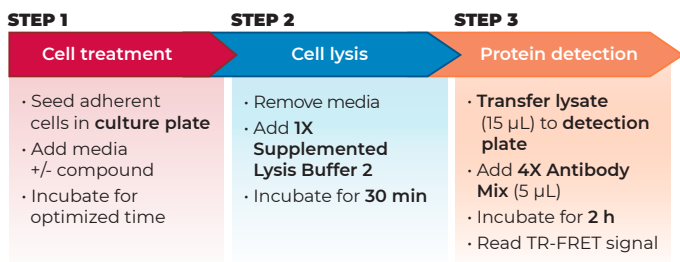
STEP 1

Cell treatment

• Seed adherent cells in **culture plate**
• Add media +/- compound
• Incubate for optimized time

STEP 2

Cell lysis

• Remove media
• Add **1X Supplemented Lysis Buffer 2**
• Incubate for **30 min**

STEP 3

Protein detection

• **Transfer lysate** (15 µL) to **detection plate**
• Add **4X Antibody Mix** (5 µL)
• Incubate for **2 h**
• Read TR-FRET signal